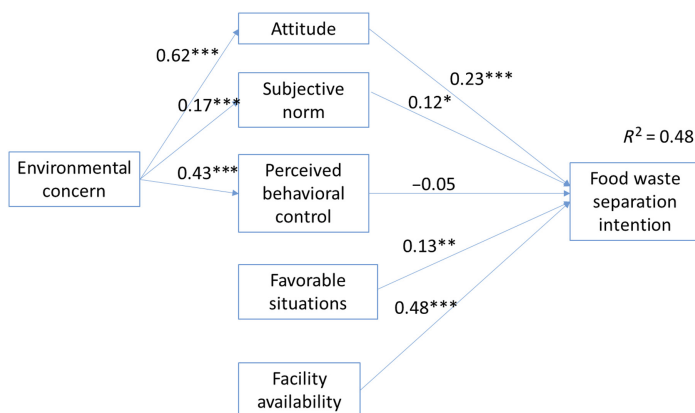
Attitude

0.62***

Subjective norm

0.17***

0.23***

0.12*

$R^2 = 0.48$

Environmental concern

0.43***

Perceived behavioral control

−0.05

Food waste separation intention

0.13**

Favorable situations

0.48***

Facility availability